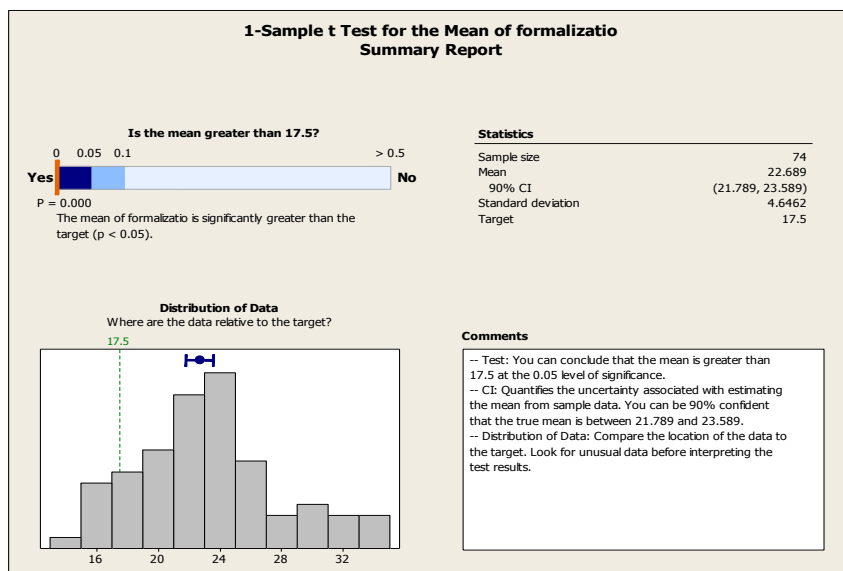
1-Sample t Test for the Mean of formalizatio
Summary Report

Is the mean greater than 17.5?

0 0.05 0.1 > 0.5

Yes No

P = 0.000

The mean of formalizatio is significantly greater than the target (p < 0.05).

Statistics

| | |
|---|---|
| Sample size | 74 |
| Mean | 22.689 |
| 90% CI | (21.789, 23.589) |
| Standard deviation | 4.6462 |
| Target | 17.5 |

Distribution of Data
Where are the data relative to the target?

17.5

16 20 24 28 32

Comments

-- Test: You can conclude that the mean is greater than 17.5 at the 0.05 level of significance.
-- CI: Quantifies the uncertainty associated with estimating the mean from sample data. You can be 90% confident that the true mean is between 21.789 and 23.589.
-- Distribution of Data: Compare the location of the data to the target. Look for unusual data before interpreting the test results.